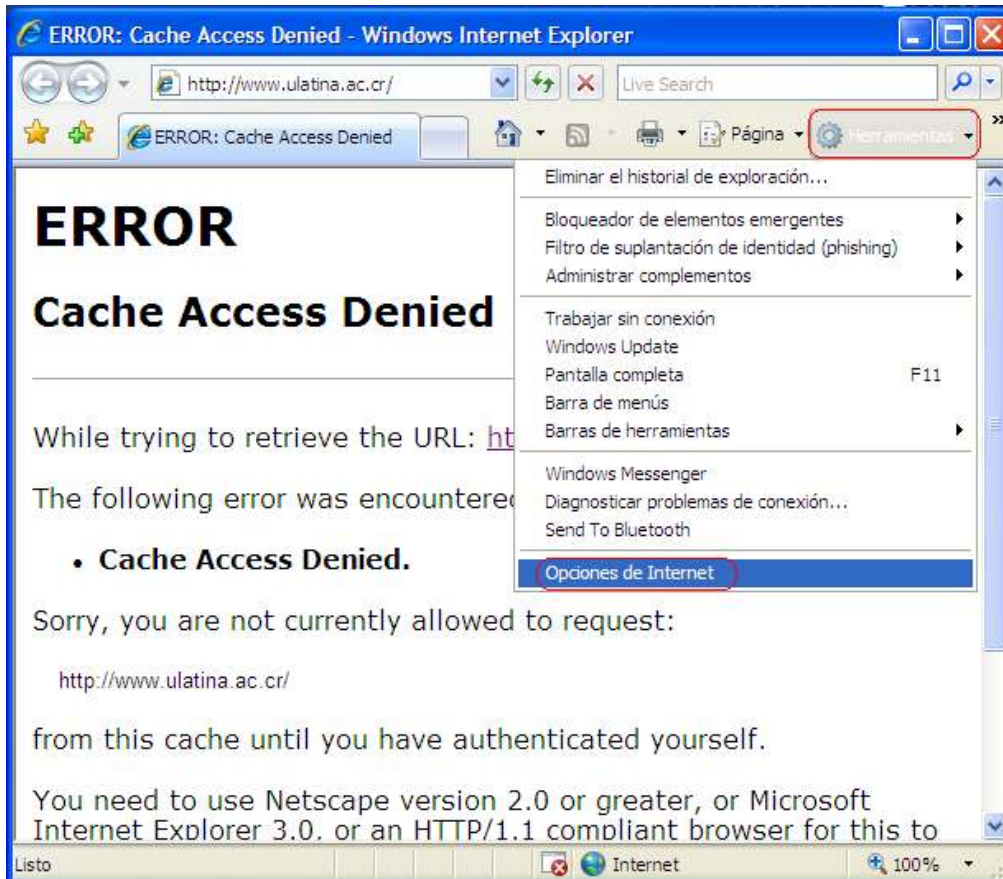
ERROR: Cache Access Denied - Windows Internet Explorer

http://www.ulatina.ac.cr/

Live Search

ERROR: Cache Access Denied

Página

Herramientas

Eliminar el historial de exploración...

Bloqueador de elementos emergentes
Filtro de suplantación de identidad (phishing)
Administrar complementos

Trabajar sin conexión
Windows Update
Pantalla completa F11
Barra de menús
Barras de herramientas

Windows Messenger
Diagnosticar problemas de conexión...
Send To Bluetooth

Opciones de Internet

ERROR

Cache Access Denied

While trying to retrieve the URL: ht

The following error was encountere

• Cache Access Denied.

Sorry, you are not currently allowed to request:

http://www.ulatina.ac.cr/

from this cache until you have authenticated yourself.

You need to use Netscape version 2.0 or greater, or Microsoft Internet Explorer 3.0, or an HTTP/1.1 compliant browser for this to

Listo

Internet

100%